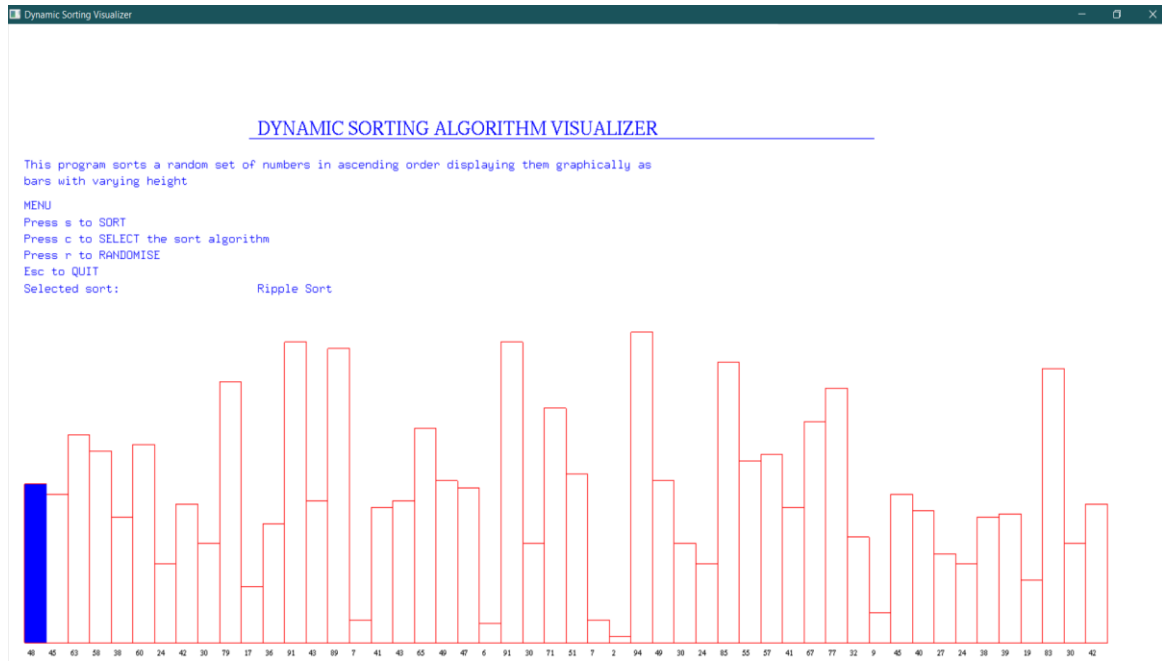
Dynamic Sorting Visualizer

DYNAMIC SORTING ALGORITHM VISUALIZER

This program sorts a random set of numbers in ascending order displaying them graphically as bars with varying height

MENU
Press s to SORT
Press c to SELECT the sort algorithm
Press r to RANDOMISE
Esc to QUIT
Selected sort: Ripple Sort

48 45 63 58 38 60 24 42 30 79 17 36 91 43 89 7 41 43 65 49 47 6 91 30 71 51 7 2 94 49 30 24 85 55 57 41 67 77 32 9 45 40 27 24 38 39 19 83 30 42